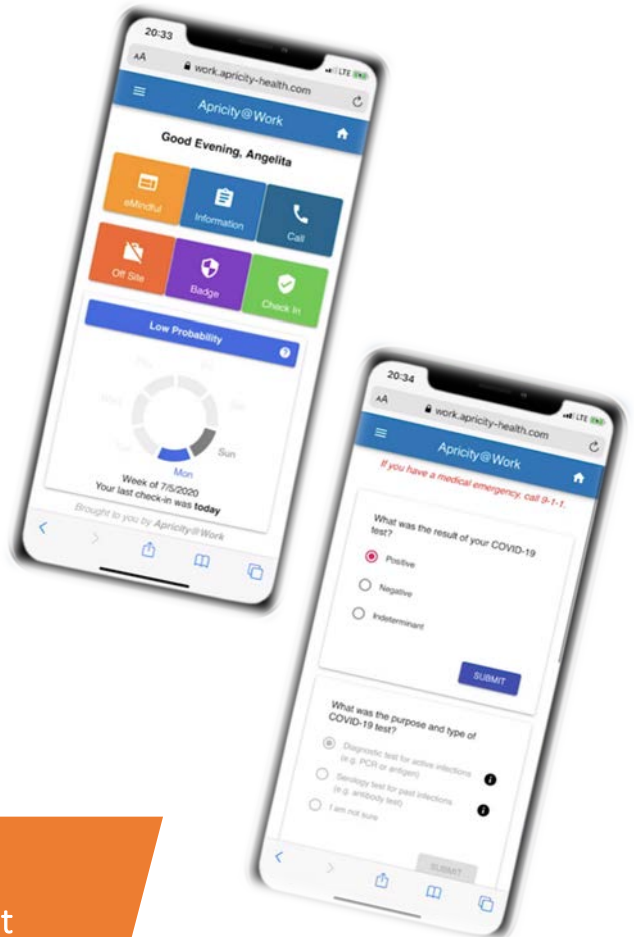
20:33

AA work.apricity-health.com

Apricity@Work

Good Evening, Angelita

eMindful

Information

Call

Off Site

Badge

Check In

Low Probability

Sun

Mon

Week of 7/5/2020
Your last check-in was **today**

Brought to you by Apricity@Work

20:34

AA work.apricity-health.com

Apricity@Work

If you have a medical emergency, call 9-1-1.

What was the result of your COVID-19 test?

Positive

Negative

Indeterminant

SUBMIT

What was the purpose and type of COVID-19 test?

Diagnostic test for active infections (e.g. PCR or antigen)

Serology test for past infections (e.g. antibody test)

I am not sure

SUBMIT

t